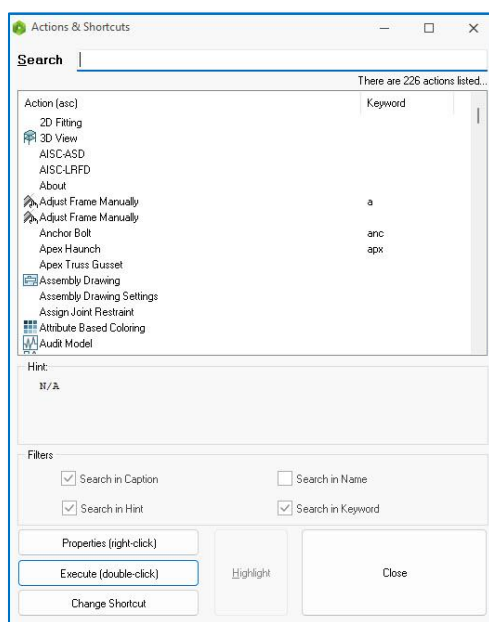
Actions & Shortcuts

Search

There are 226 actions listed...

| Action (asc) | Keyword |
|---|---|
| 2D Fitting | |
| 3D View | |
| AISC-ASD | |
| AISC-LRFD | |
| About | |
| Adjust Frame Manually | a |
| Adjust Frame Manually | |
| Anchor Bolt | anc |
| Apex Haunch | apx |
| Apex Truss Gusset | |
| Assembly Drawing | |
| Assembly Drawing Settings | |
| Assign Joint Restraint | |
| Attribute Based Coloring | |
| Audit Model | |

Hint:
N/A

Filters
Search in Caption
Search in Name
Search in Hint
Search in Keyword

Properties (right-click)
Execute (double-click)
Change Shortcut
Highlight
Close